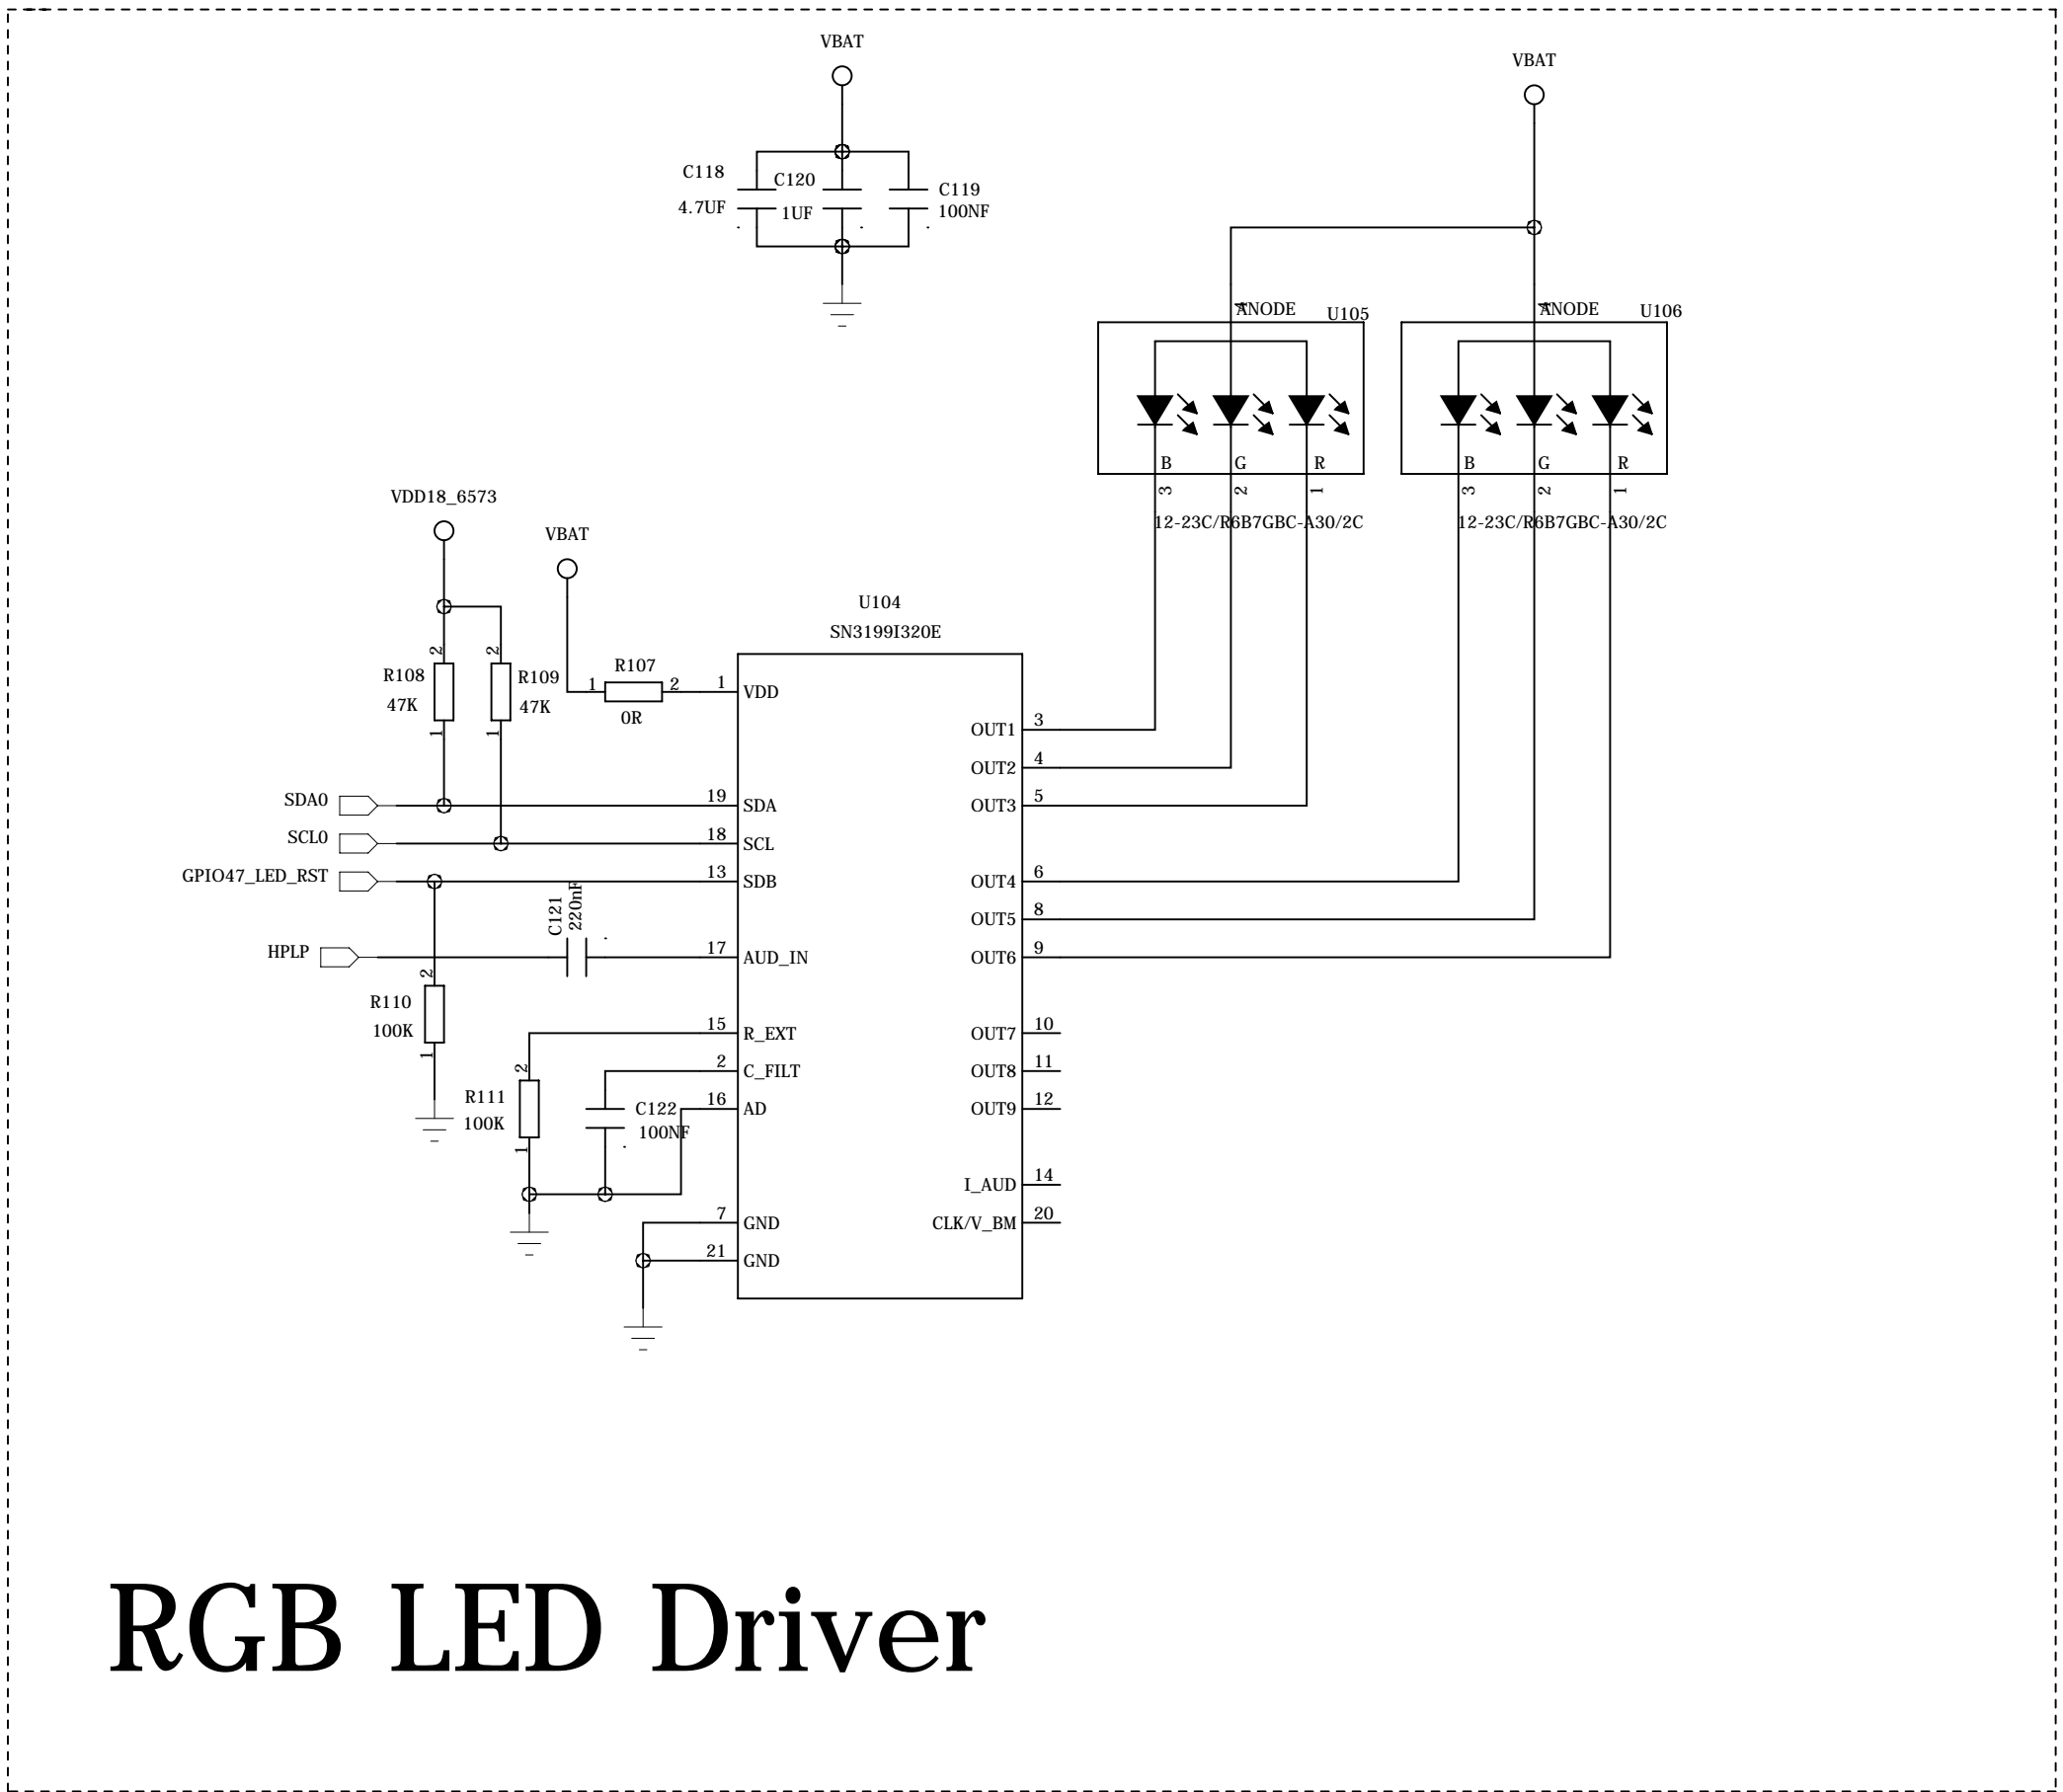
VBAT

C118
4.7UF
C120
1UF
C119
100NF

VBAT

ANODE U105
B G R
3 2 1
12-23C/R6B7GBC-A30/2C

ANODE U106
B G R
3 2 1
12-23C/R6B7GBC-A30/2C

VDD18_6573
VBAT

U104
SN3199I320E

R108
47K
R109
47K
R107
0R
1 2 1 VDD

SDA0 19 SDA
SCL0 18 SCL
GPIO47_LED_RST 13 SDB
C121
220nF
HPLP 17 AUD_IN
R110
100K
15 R_EXT
2 C_FILT
R111
100K
C122
100NF
16 AD
7 GND
21 GND

OUT1 3
OUT2 4
OUT3 5
OUT4 6
OUT5 8
OUT6 9
OUT7 10
OUT8 11
OUT9 12
I_AUD 14
CLK/V_BM 20

RGB LED Driver